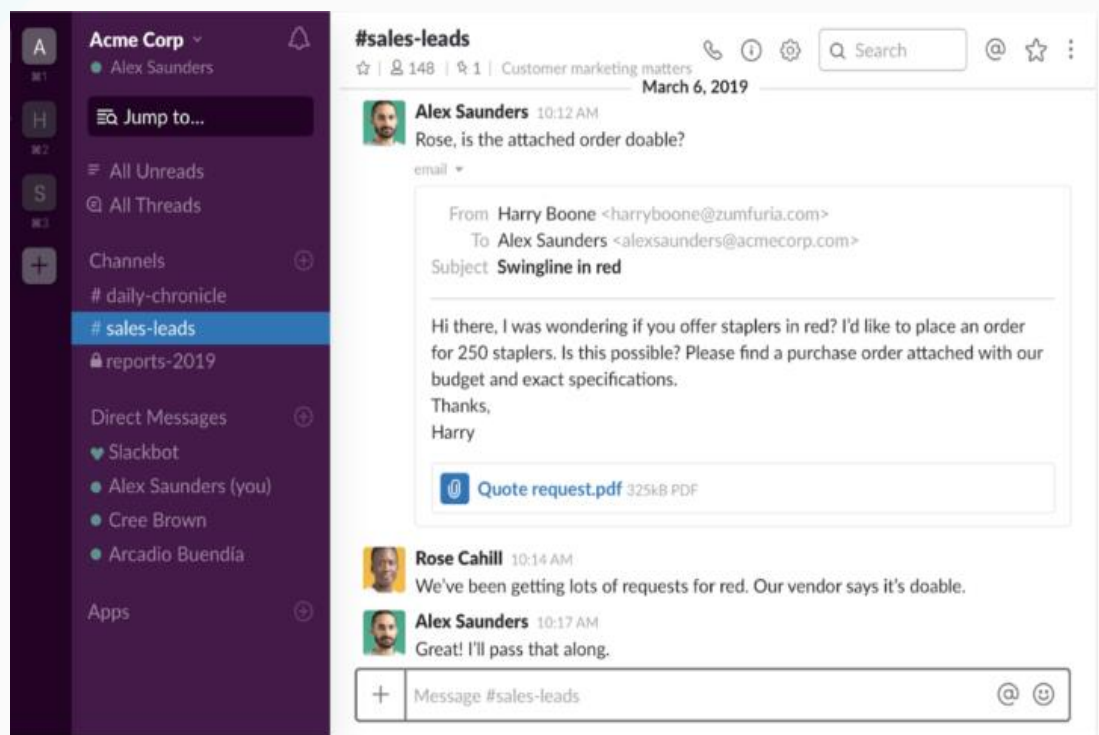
A
⌘1
H
⌘2
S
⌘3
+

Acme Corp
Alex Saunders

Jump to...

All Unreads
All Threads

Channels
# daily-chronicle
# sales-leads
reports-2019

Direct Messages
Slackbot
Alex Saunders (you)
Cree Brown
Arcadio Buendía

Apps

#sales-leads
☆ | 148 | 1 | Customer marketing matters

Search

March 6, 2019

Alex Saunders 10:12 AM
Rose, is the attached order doable?

email

From Harry Boone <harryboone@zumfuria.com>
To Alex Saunders <alexsaunders@acmecorp.com>
Subject Swingline in red

Hi there, I was wondering if you offer staplers in red? I'd like to place an order for 250 staplers. Is this possible? Please find a purchase order attached with our budget and exact specifications.
Thanks,
Harry

Quote request.pdf 325kB PDF

Rose Cahill 10:14 AM
We've been getting lots of requests for red. Our vendor says it's doable.

Alex Saunders 10:17 AM
Great! I'll pass that along.

+ Message #sales-leads